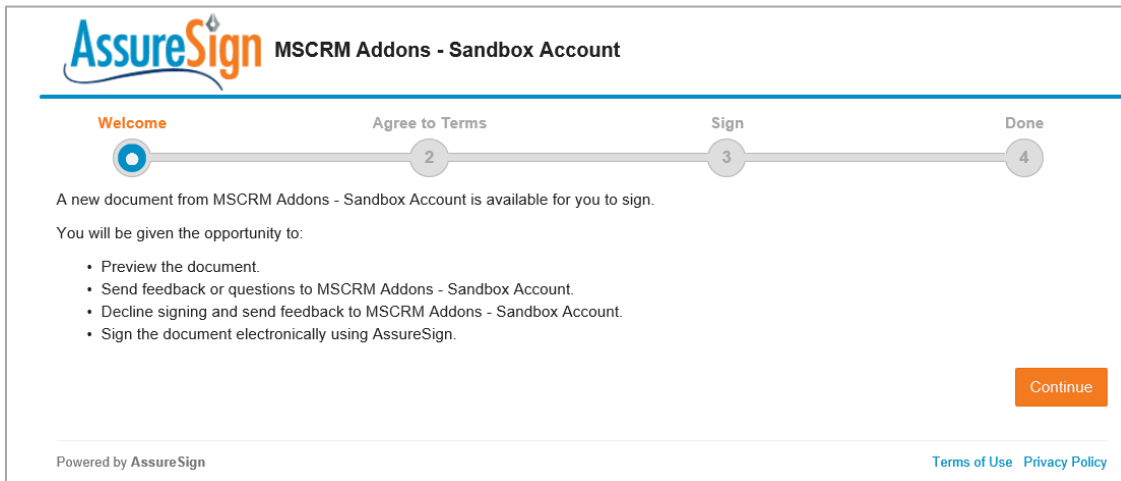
AssureSign MSCRM Addons - Sandbox Account

Welcome
Agree to Terms
2
Sign
3
Done
4

A new document from MSCRM Addons - Sandbox Account is available for you to sign.

You will be given the opportunity to:

• Preview the document.
• Send feedback or questions to MSCRM Addons - Sandbox Account.
• Decline signing and send feedback to MSCRM Addons - Sandbox Account.
• Sign the document electronically using AssureSign.

Continue

Powered by AssureSign

Terms of Use Privacy Policy